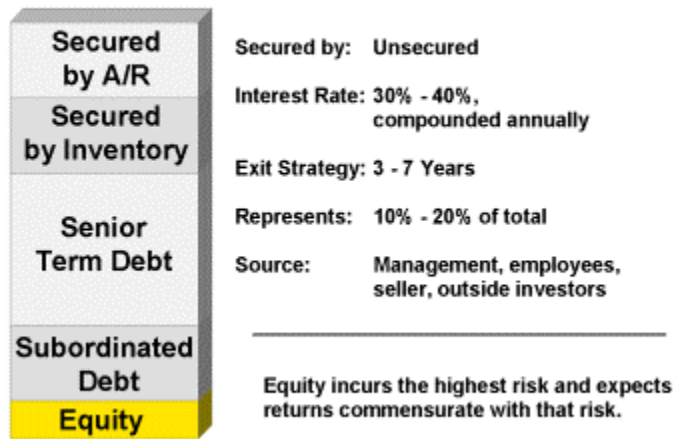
Secured by A/R

Secured by Inventory

Senior Term Debt

Subordinated Debt

Equity

Secured by: Unsecured

Interest Rate: 30% - 40%, compounded annually

Exit Strategy: 3 - 7 Years

Represents: 10% - 20% of total

Source: Management, employees, seller, outside investors

Equity incurs the highest risk and expects returns commensurate with that risk.